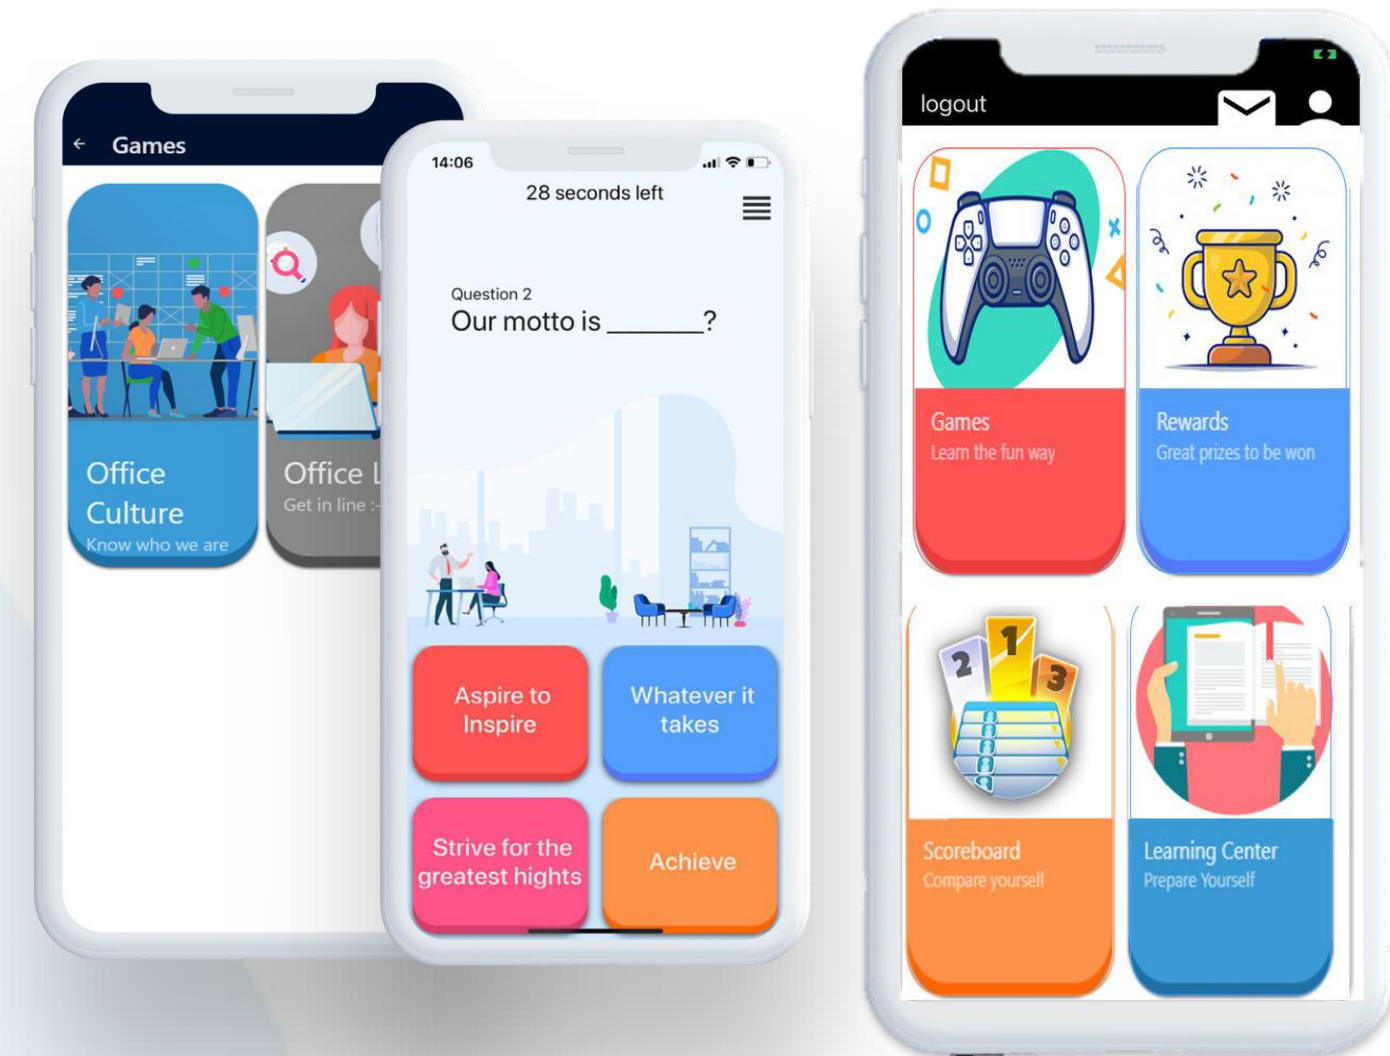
← Games

Office Culture
Know who we are

Office L
Get in line :-

14:06

28 seconds left

Question 2
Our motto is _______?

Aspire to Inspire

Whatever it takes

Strive for the greatest hights

Achieve

logout

Games
Learn the fun way

Rewards
Great prizes to be won

2 1 3

Scoreboard
Compare yourself

Learning Center
Prepare Yourself